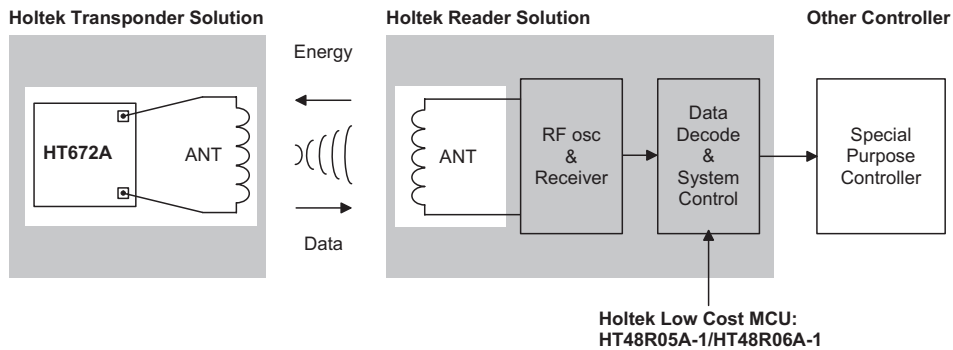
Holtek Transponder Solution

Holtek Reader Solution

Other Controller

Energy

HT672A

ANT

Data

ANT

RF osc & Receiver

Data Decode & System Control

Special Purpose Controller

Holtek Low Cost MCU: HT48R05A-1/HT48R06A-1